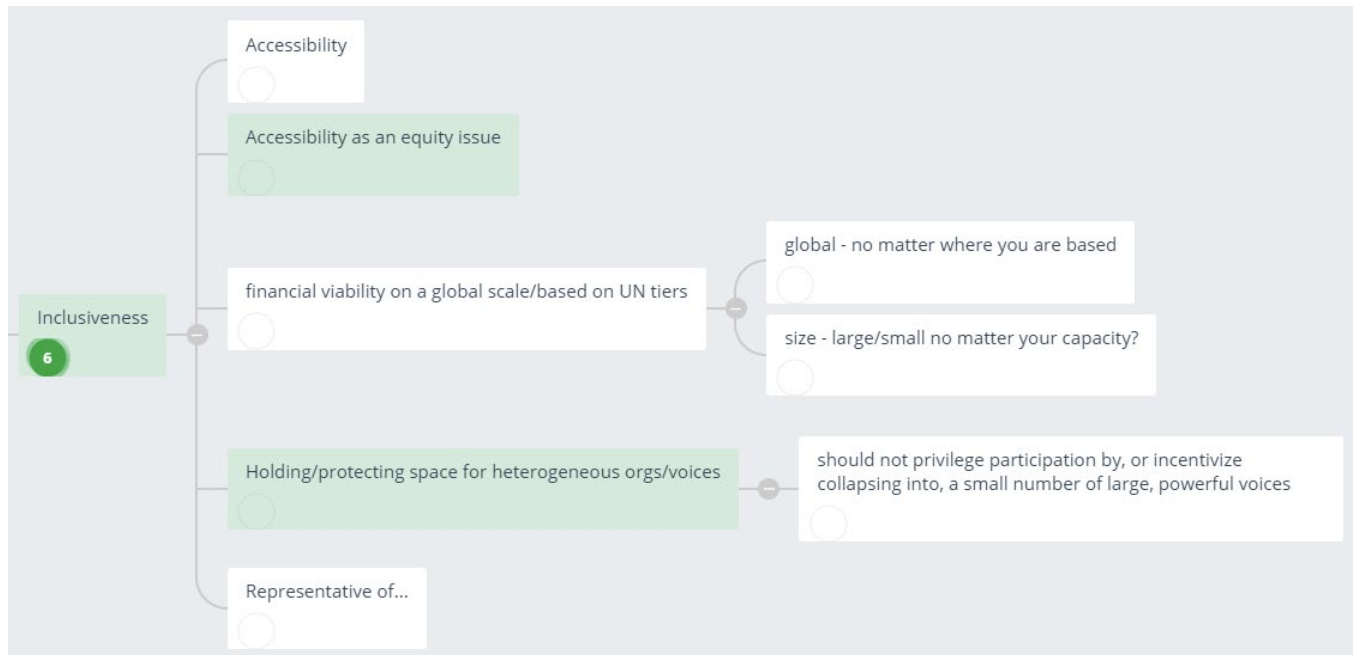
Inclusiveness
6

Accessibility

Accessibility as an equity issue

financial viability on a global scale/based on UN tiers

global - no matter where you are based

size - large/small no matter your capacity?

Holding/protecting space for heterogeneous orgs/voices

should not privilege participation by, or incentivize collapsing into, a small number of large, powerful voices

Representative of...